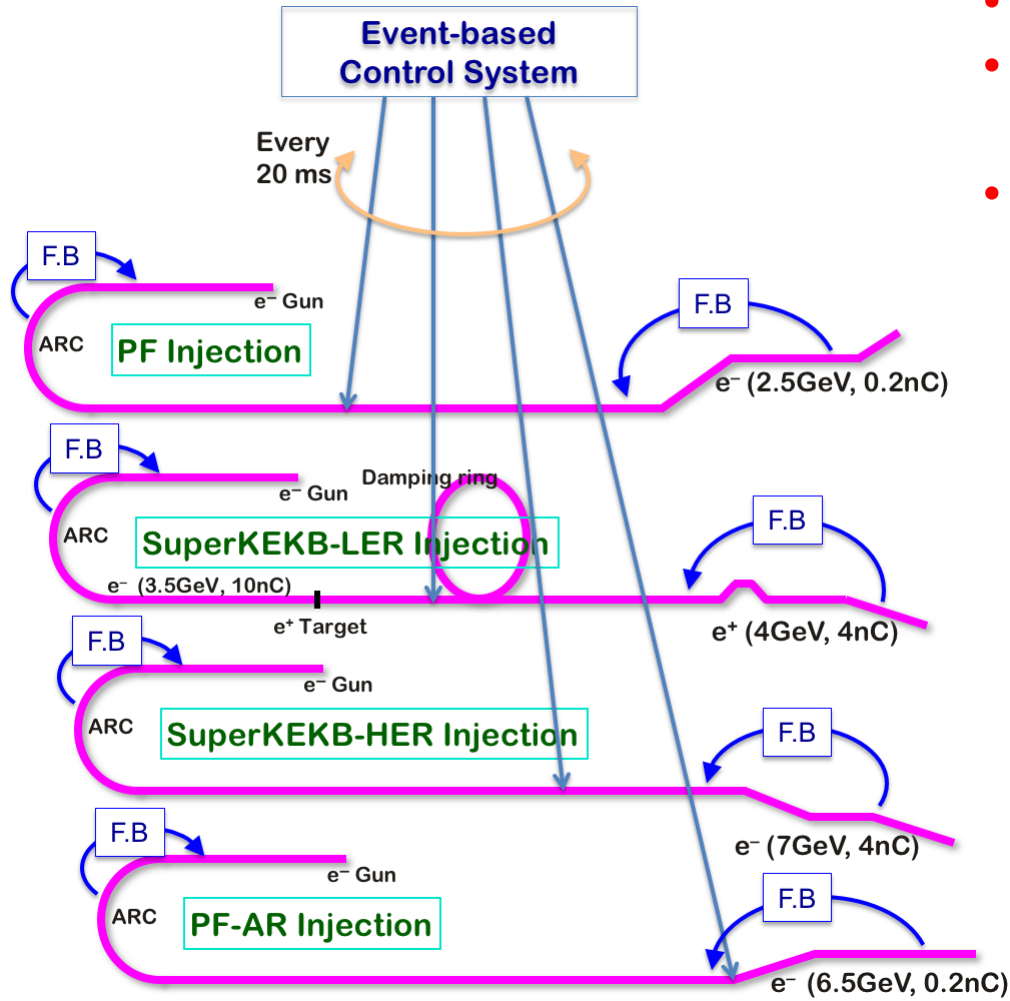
Event-based
Control System

Every
20 ms

F.B
e⁻ Gun
ARC
PF Injection
F.B
e⁻ (2.5GeV, 0.2nC)

F.B
e⁻ Gun
Damping ring
ARC
SuperKEKB-LER Injection
e⁻ (3.5GeV, 10nC)
e⁺ Target
F.B
e⁺ (4GeV, 4nC)

F.B
e⁻ Gun
ARC
SuperKEKB-HER Injection
F.B
e⁻ (7GeV, 4nC)

F.B
e⁻ Gun
ARC
PF-AR Injection
F.B
e⁻ (6.5GeV, 0.2nC)